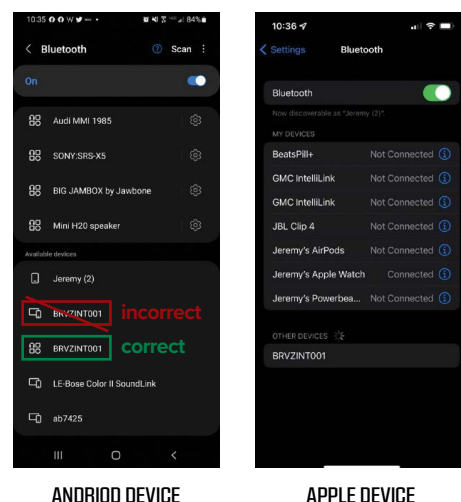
10:35 84%

Bluetooth

Scan

On

Audi MMI 1985

SONY:SRS-X5

BIG JAMBOX by Jawbone

Mini H20 speaker

Available devices

Jeremy (2)

BRVZINT001

incorrect

BRVZINT001

correct

LE-Bose Color II SoundLink

ab7425

ANDRIOD DEVICE

10:36

Settings

Bluetooth

Bluetooth

Now discoverable as "Jeremy (2)".

MY DEVICES

| | |
|---|---|
| BeatsPill+ | Not Connected |
| GMC IntelliLink | Not Connected |
| GMC IntelliLink | Not Connected |
| JBL Clip 4 | Not Connected |
| Jeremy's AirPods | Not Connected |
| Jeremy's Apple Watch | Connected |
| Jeremy's Powerbea... | Not Connected |

OTHER DEVICES

BRVZINT001

APPLE DEVICE